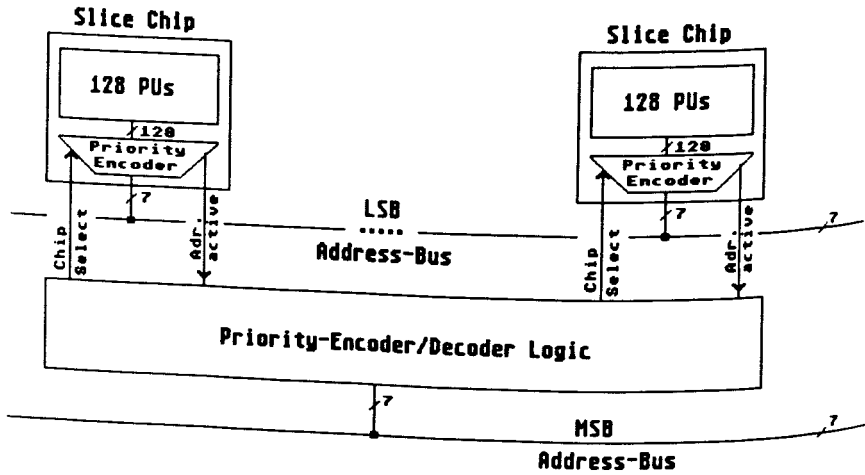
Slice Chip

128 PUs

128

Priority Encoder

7

Chip Select

Adr. active

Slice Chip

128 PUs

128

Priority Encoder

7

Chip Select

Adr. active

LSB
.....
Address-Bus

7

Priority-Encoder/Decoder Logic

7

MSB
Address-Bus

7